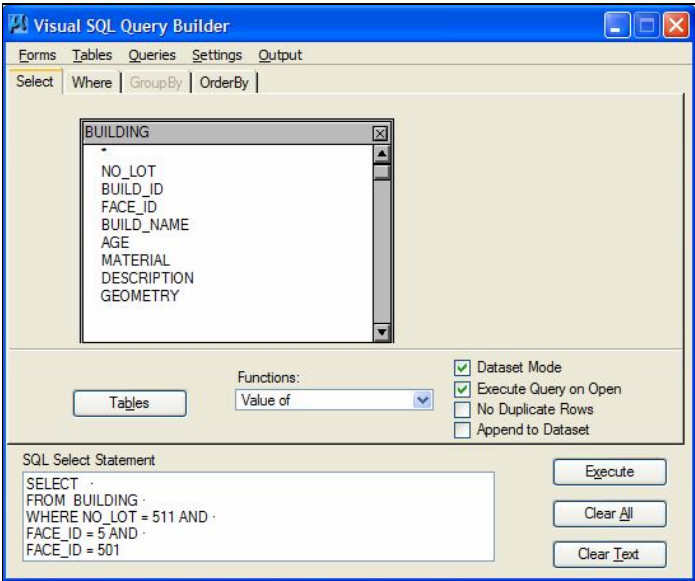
Visual SQL Query Builder

Forms Tables Queries Settings Output

Select | Where | GroupBy | OrderBy

BUILDING
*
NO_LOT
BUILD_ID
FACE_ID
BUILD_NAME
AGE
MATERIAL
DESCRIPTION
GEOMETRY

Tables

Functions:
Value of

Dataset Mode
Execute Query on Open
No Duplicate Rows
Append to Dataset

SQL Select Statement
SELECT ·
FROM BUILDING ·
WHERE NO_LOT = 511 AND ·
FACE_ID = 5 AND ·
FACE_ID = 501

Execute
Clear All
Clear Text